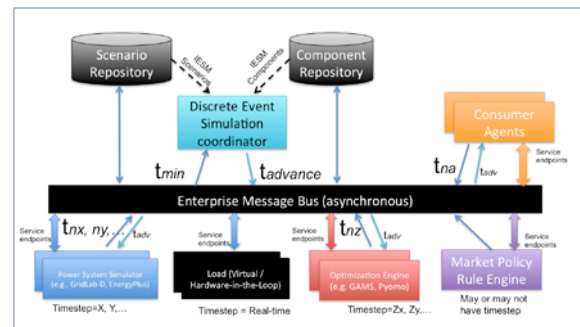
Scenario Repository

IESM Scenarios

Component Repository

IESM Components

Discrete Event Simulation coordinator

Consumer Agents

$t_{min}$

$t_{advance}$

$t_{na}$

$t_{adv}$

Service endpoints

Enterprise Message Bus (asynchronous)

Service endpoints

$t_{nx}, n_{y}, \ldots$

$t_{adv}$

Service endpoints

Service endpoints

$t_{nz}$

$t_{adv}$

Service endpoints

Power System Simulator (e.g., GridLab-D, EnergyPlus)

Load (Virtual / Hardware-in-the-Loop)

Optimization Engine (e.g. GAMS, Pyomo)

Market Policy Rule Engine

Timestep=X, Y,...

Timestep = Real-time

Timestep=Zx, Zy,...

May or may not have timestep